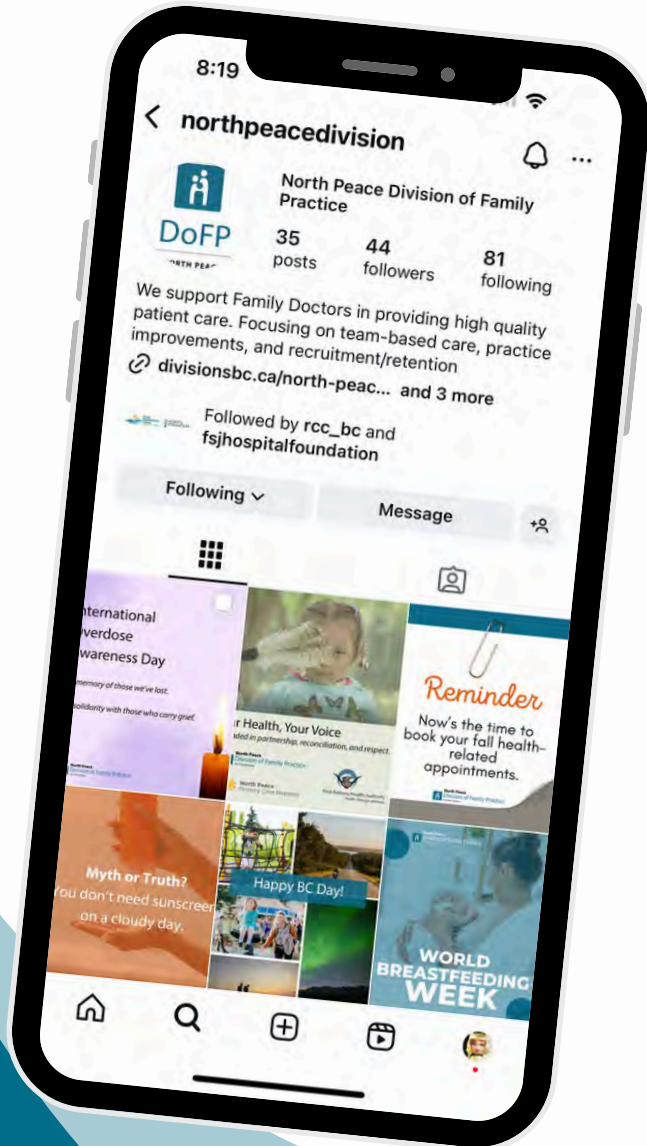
8:19

northpeacedivision

DoFP
NORTH PEACE

North Peace Division of Family Practice

35 posts
44 followers
81 following

We support Family Doctors in providing high quality patient care. Focusing on team-based care, practice improvements, and recruitment/retention

divisionsbc.ca/north-peac... and 3 more

Followed by rcc_bc and fsjhospitalfoundation

Following
Message

nternational
verdose
wareness Day
memory of those we've lost.
olidarity with those who carry grief.

r Health, Your Voice
ded in partnership, reconciliation, and respect.
North Peace Division of Family Practice
North Peace Primary Care Network

Reminder
Now's the time to book your fall health-related appointments.
North Peace Division of Family Practice

Myth or Truth?
You don't need sunscree on a cloudy day.

Happy BC Day!

WORLD BREASTFEEDING WEEK